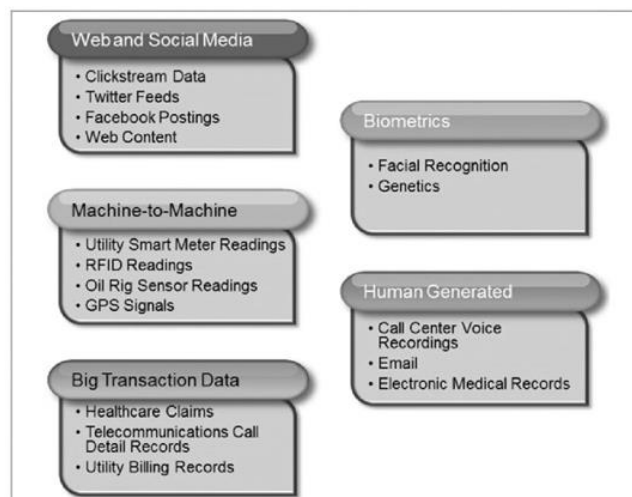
Web and Social Media
• Clickstream Data
• Twitter Feeds
• Facebook Postings
• Web Content

Machine-to-Machine
• Utility Smart Meter Readings
• RFID Readings
• Oil Rig Sensor Readings
• GPS Signals

Big Transaction Data
• Healthcare Claims
• Telecommunications Call Detail Records
• Utility Billing Records

Biometrics
• Facial Recognition
• Genetics

Human Generated
• Call Center Voice Recordings
• Email
• Electronic Medical Records